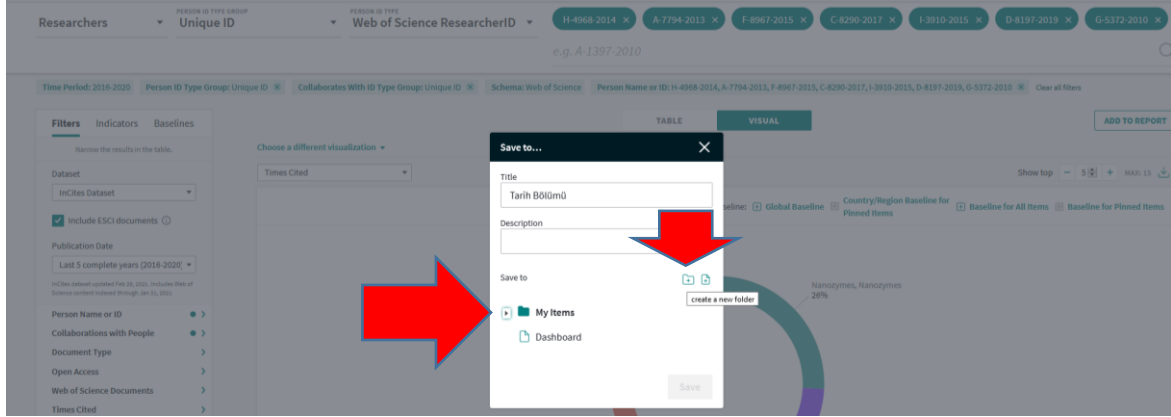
Researchers ▾ PERSON ID TYPE GROUP Unique ID ▾ PERSON ID TYPE Web of Science ResearcherID ▾ H-4968-2014 × A-7794-2013 × F-8967-2015 × C-8290-2017 × I-3910-2015 × D-8197-2019 × G-5372-2010 ×

e.g. A-1397-2010

Time Period: 2016-2020 Person ID Type Group: Unique ID × Collaborates With ID Type Group: Unique ID × Schema: Web of Science Person Name or ID: H-4968-2014, A-7794-2013, F-8967-2015, C-8290-2017, I-3910-2015, D-8197-2019, G-5372-2010 × Clear all filters

Filters Indicators Baselines

Narrow the results in the table.

Dataset

InCites Dataset ▾

Include ESCI documents ⓘ

Publication Date

Last 5 complete years (2016-2020) ▾

InCites dataset updated Feb 26, 2021. Includes Web of Science content indexed through Jan 31, 2021

Person Name or ID

Collaborations with People

Document Type

Open Access

Web of Science Documents

Times Cited

Choose a different visualization ▾

Times Cited ▾

TABLE VISUAL

ADD TO REPORT

Show top − 5 + MAX: 15

line: Global Baseline Country/Region Baseline for Pinned Items Baseline for All Items Baseline for Pinned Items

Nanozymes, Nanozymes
28%

Save to... ✕

Title

Tarih Bölümü

Description

Save to

create a new folder

My Items

Dashboard

Save